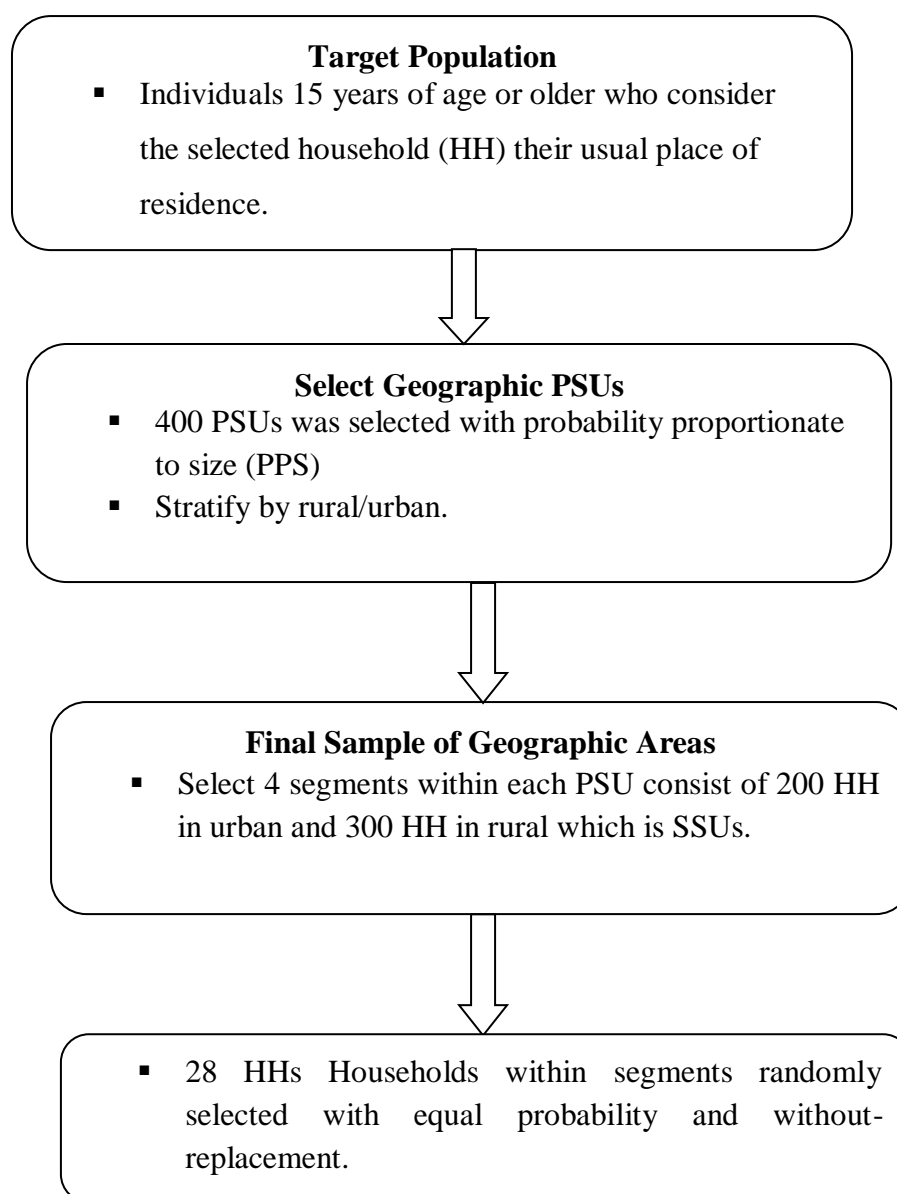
**Target Population**

- Individuals 15 years of age or older who consider the selected household (HH) their usual place of residence.

**Select Geographic PSUs**

- 400 PSUs was selected with probability proportionate to size (PPS)
- Stratify by rural/urban.

**Final Sample of Geographic Areas**

- Select 4 segments within each PSU consist of 200 HH in urban and 300 HH in rural which is SSUs.

- 28 HHs Households within segments randomly selected with equal probability and without-replacement.